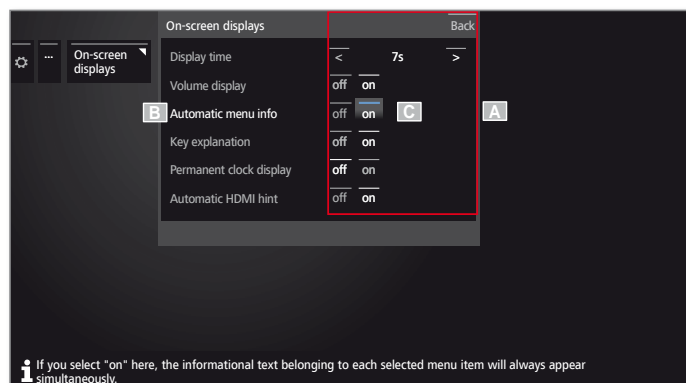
On-screen displays

Back

... On-screen displays

Display time < 7s >

Volume display off on

B Automatic menu info off on C A

Key explanation off on

Permanent clock display off on

Automatic HDMI hint off on

If you select "on" here, the informational text belonging to each selected menu item will always appear simultaneously.